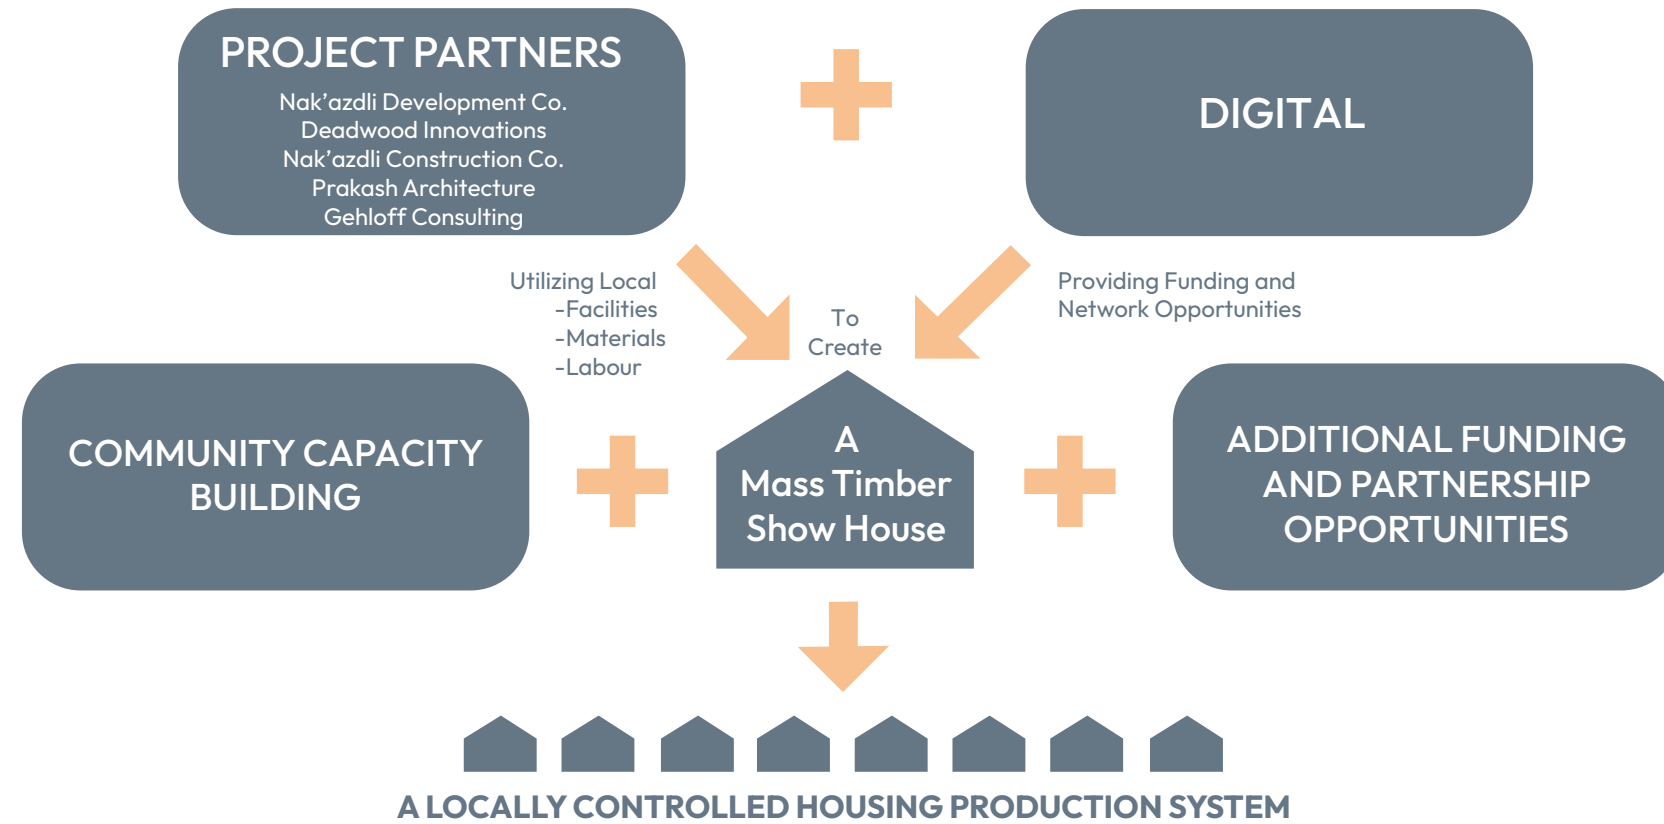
PROJECT PARTNERS
Nak’azdli Development Co.
Deadwood Innovations
Nak’azdli Construction Co.
Prakash Architecture
Gehloff Consulting

DIGITAL

Utilizing Local
-Facilities
-Materials
-Labour

To
Create

Providing Funding and
Network Opportunities

COMMUNITY CAPACITY BUILDING

A
Mass Timber
Show House

ADDITIONAL FUNDING AND PARTNERSHIP OPPORTUNITIES

A LOCALLY CONTROLLED HOUSING PRODUCTION SYSTEM